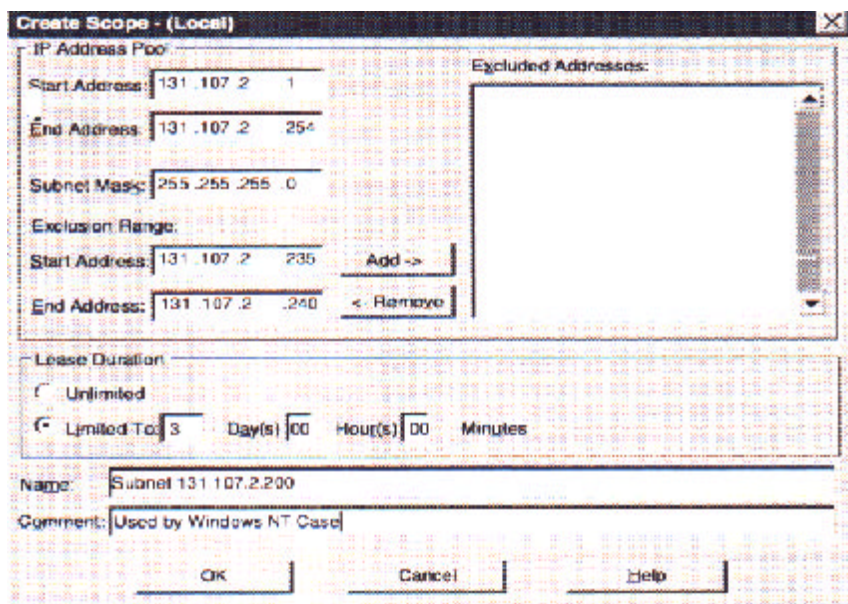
Create Scope - (Local)

IP Address Pool

Start Address: 131 .107 .2 .1

End Address: 131 .107 .2 .254

Subnet Mask: 255 .255 .255 .0

Exclusion Range:

Start Address: 131 .107 .2 .235

End Address: 131 .107 .2 .240

Add ->

<- Remove

Excluded Addresses:

Lease Duration

Unlimited

Limited To: 3 Day(s) 00 Hour(s) 00 Minutes

Name: Subnet 131.107.2.200

Comment: Used by Windows NT Case

OK

Cancel

Help